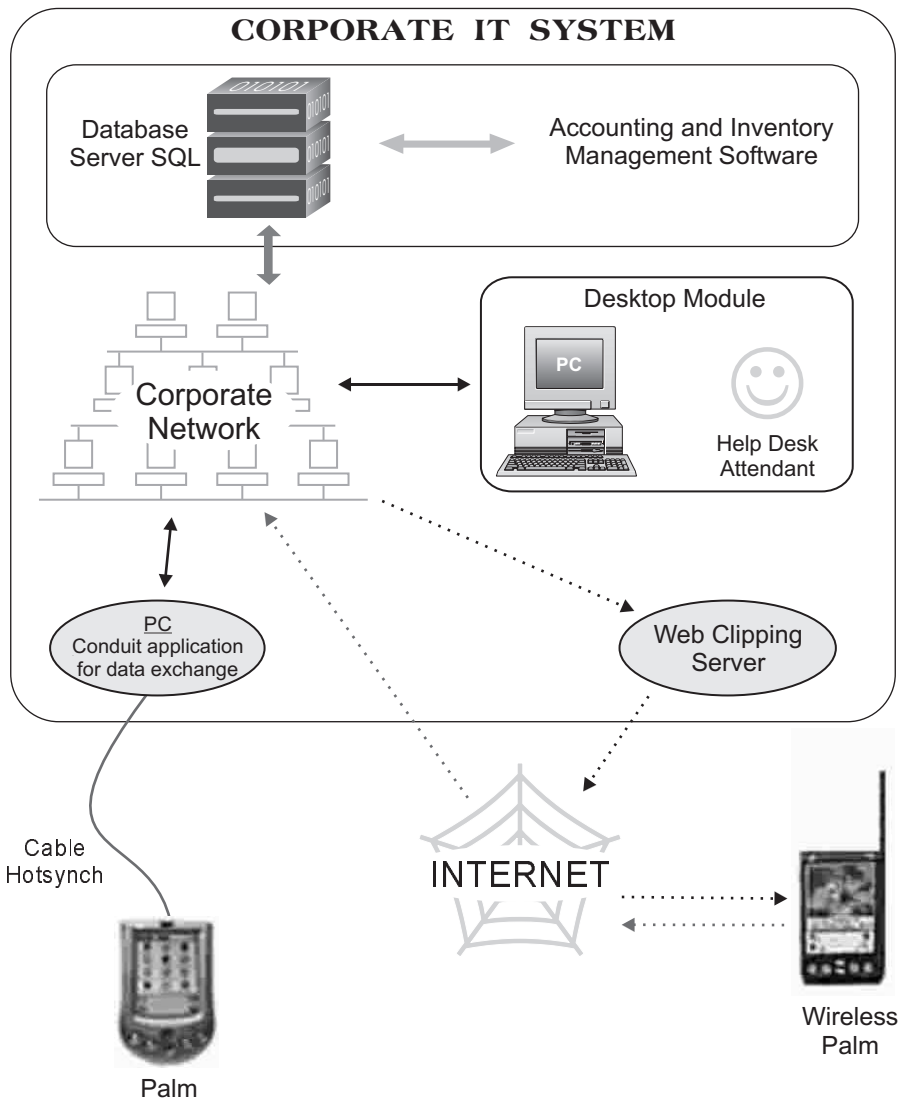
CORPORATE IT SYSTEM

Database Server SQL

Accounting and Inventory Management Software

Desktop Module

PC

Corporate Network

Help Desk Attendant

PC
Conduit application for data exchange

Web Clipping Server

Cable Hotsynch

INTERNET

Palm

Wireless Palm